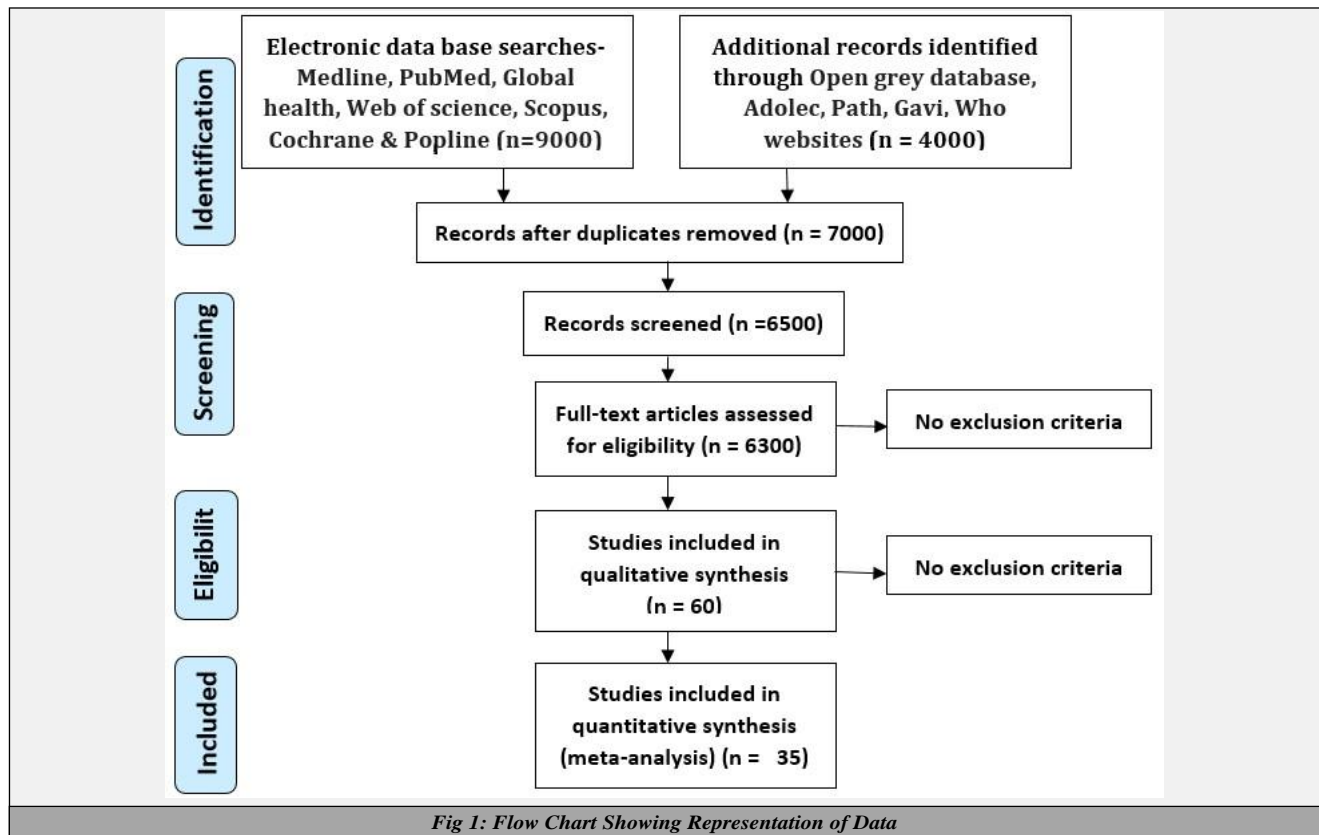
Identification

Electronic data base searches- Medline, PubMed, Global health, Web of science, Scopus, Cochrane & Popline (n=9000)

Additional records identified through Open grey database, Adolec, Path, Gavi, Who websites (n = 4000)

Records after duplicates removed (n = 7000)

Screening

Records screened (n =6500)

Full-text articles assessed for eligibility (n = 6300)

No exclusion criteria

Eligibilit

Studies included in qualitative synthesis (n = 60)

No exclusion criteria

Included

Studies included in quantitative synthesis (meta-analysis) (n = 35)

Fig 1: Flow Chart Showing Representation of Data